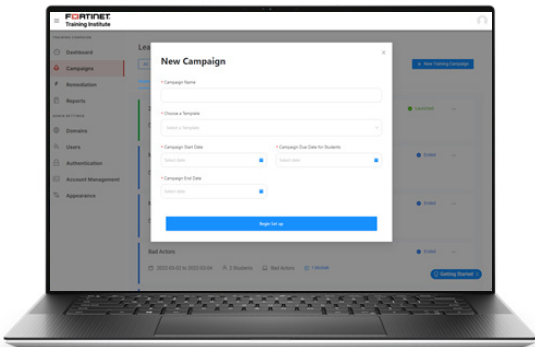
FORTINET
Training Institute

Dashboard
Campaigns
Remediation
Reports
Domains
Users
Authentication
Account Management
Appearance

Lea

+ New Training Campaign

New Campaign

×

* Campaign Name

* Choose a Template
Select a Template

* Campaign Start Date
Select date

* Campaign Due Date for Students
Select date

* Campaign End Date
Select date

Begin Set up

Bad Actors

2 Students

Bad Actors

Ended

Getting Started